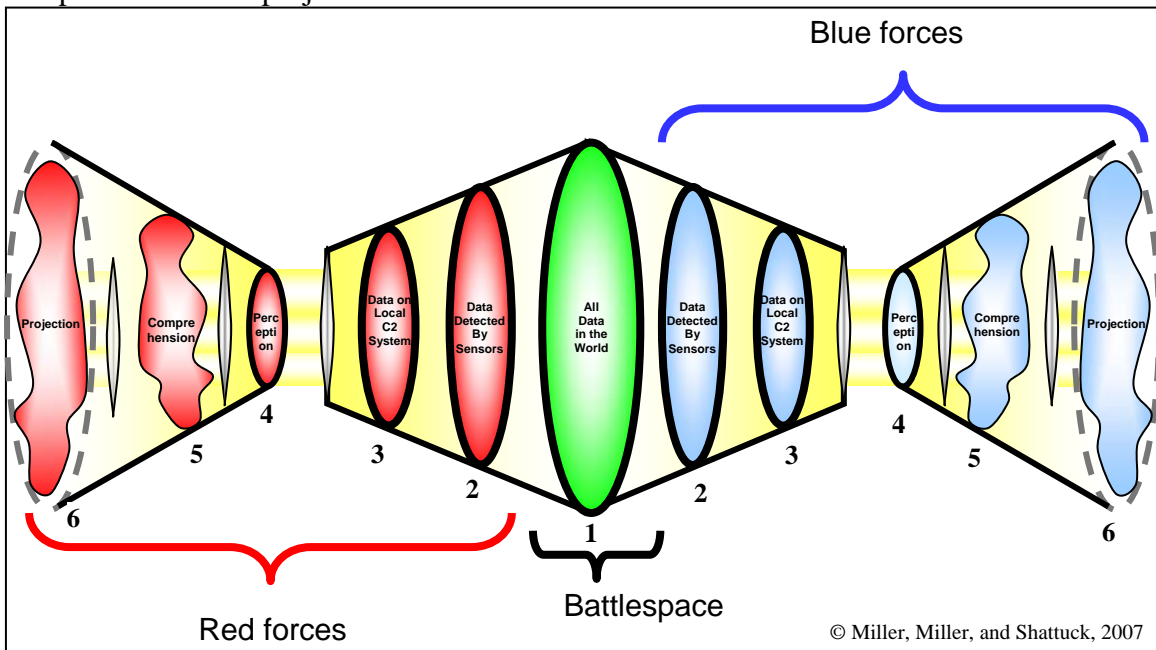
Blue forces

Projection

Compre hension

Perc epti on

Data on Local C2 System

Data Detected By Sensors

All Data in the World

Data Detected By Sensors

Data on Local C2 System

Perc epti on

Compre hension

Projection

6

5

4

3

2

1

2

3

4

5

6

Red forces

Battlespace

© Miller, Miller, and Shattuck, 2007